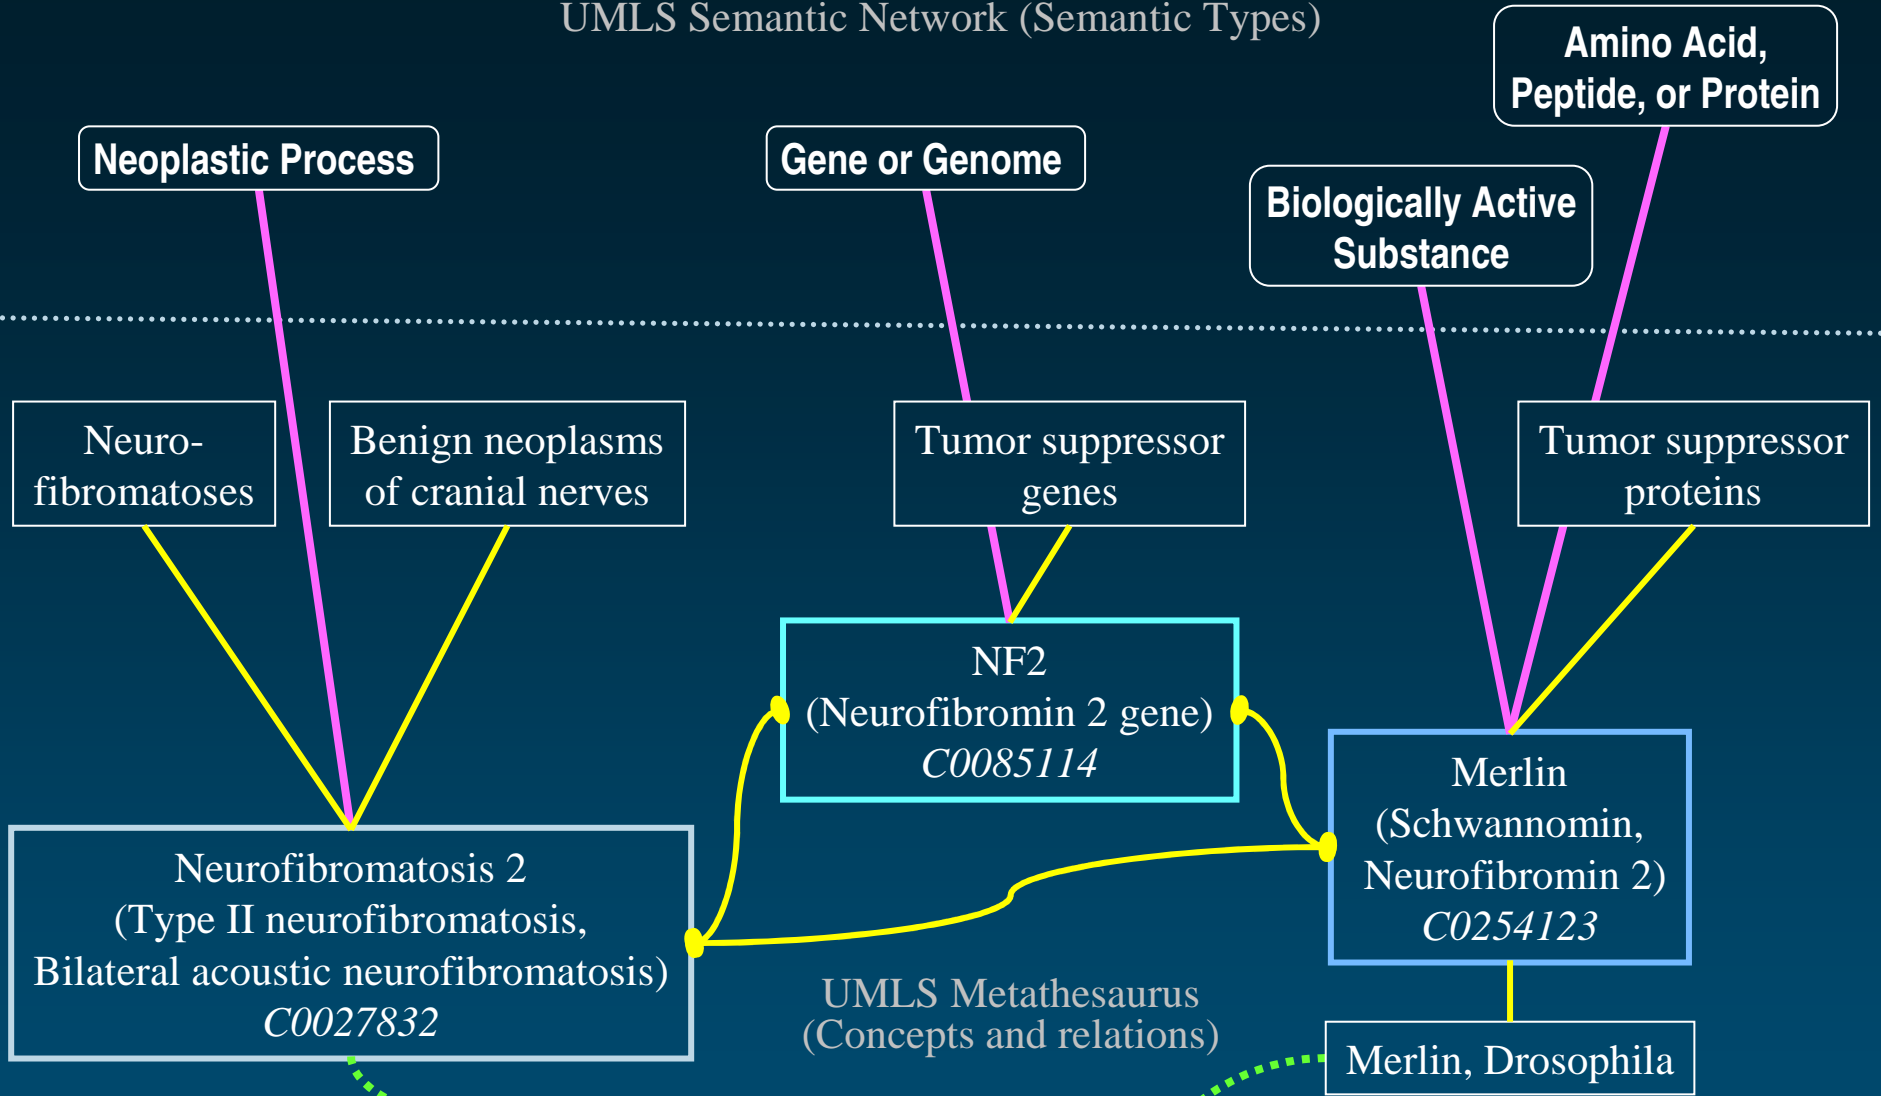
UMLS Semantic Network (Semantic Types)

Amino Acid, Peptide, or Protein

Neoplastic Process

Gene or Genome

Biologically Active Substance

Neurofibromatoses

Benign neoplasms of cranial nerves

Tumor suppressor genes

Tumor suppressor proteins

NF2
(Neurofibromin 2 gene)
*C0085114*

Merlin
(Schwannomin, Neurofibromin 2)
*C0254123*

Neurofibromatosis 2
(Type II neurofibromatosis, Bilateral acoustic neurofibromatosis)
*C0027832*

UMLS Metathesaurus
(Concepts and relations)

Merlin, Drosophila